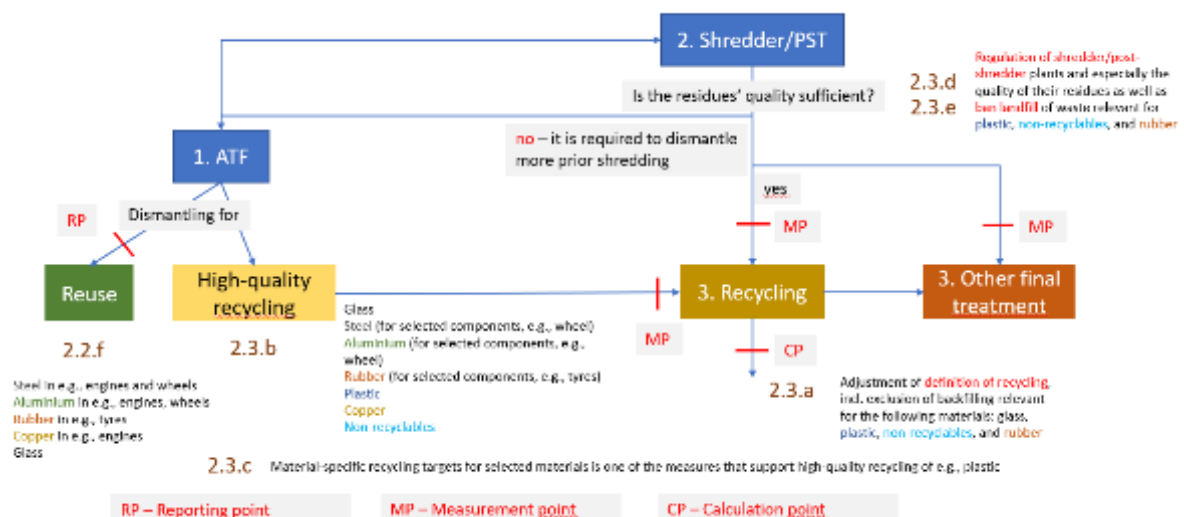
2. Shredder/PST

Is the residues' quality sufficient?

2.3.d
2.3.e

Regulation of shredder/post-shredder plants and especially the quality of their residues as well as ban landfill of waste relevant for plastic, non-recyclables, and rubber

1. ATF

no – it is required to dismantle more prior shredding

yes

RP

Dismantling for

MP

MP

Reuse

High-quality recycling

3. Recycling

3. Other final treatment

Glass
Steel (for selected components, e.g., wheel)
Aluminium (for selected components, e.g., wheel)
Rubber (for selected components, e.g., tyres)
Plastic
Copper
Non recyclables

MP

CP

2.2.f

2.3.b

2.3.a

Steel in e.g., engines and wheels
Aluminium in e.g., engines, wheels
Rubber in e.g., tyres
Copper in e.g., engines
Glass

Adjustment of definition of recycling, incl. exclusion of backfilling relevant for the following materials: glass, plastic, non recyclables, and rubber

2.3.c Material-specific recycling targets for selected materials is one of the measures that support high quality recycling of e.g., plastic

RP – Reporting point

MP – Measurement point

CP – Calculation point